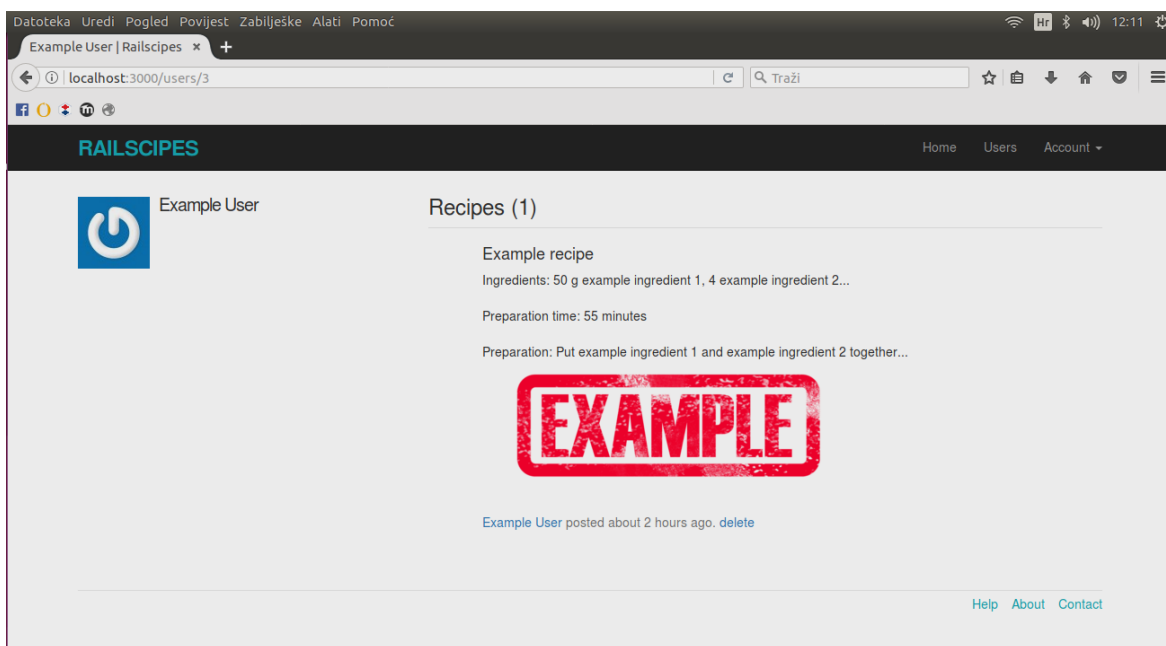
Datoteka Uredi Pogled Povijest Zabilješke Alati Pomoć

Hr 12:11

Example User | Railscipes ×

localhost:3000/users/3

Traži

RAILSCIPES

Home Users Account

Example User

Recipes (1)

Example recipe

Ingredients: 50 g example ingredient 1, 4 example ingredient 2...

Preparation time: 55 minutes

Preparation: Put example ingredient 1 and example ingredient 2 together...

EXAMPLE

Example User posted about 2 hours ago. delete

Help About Contact